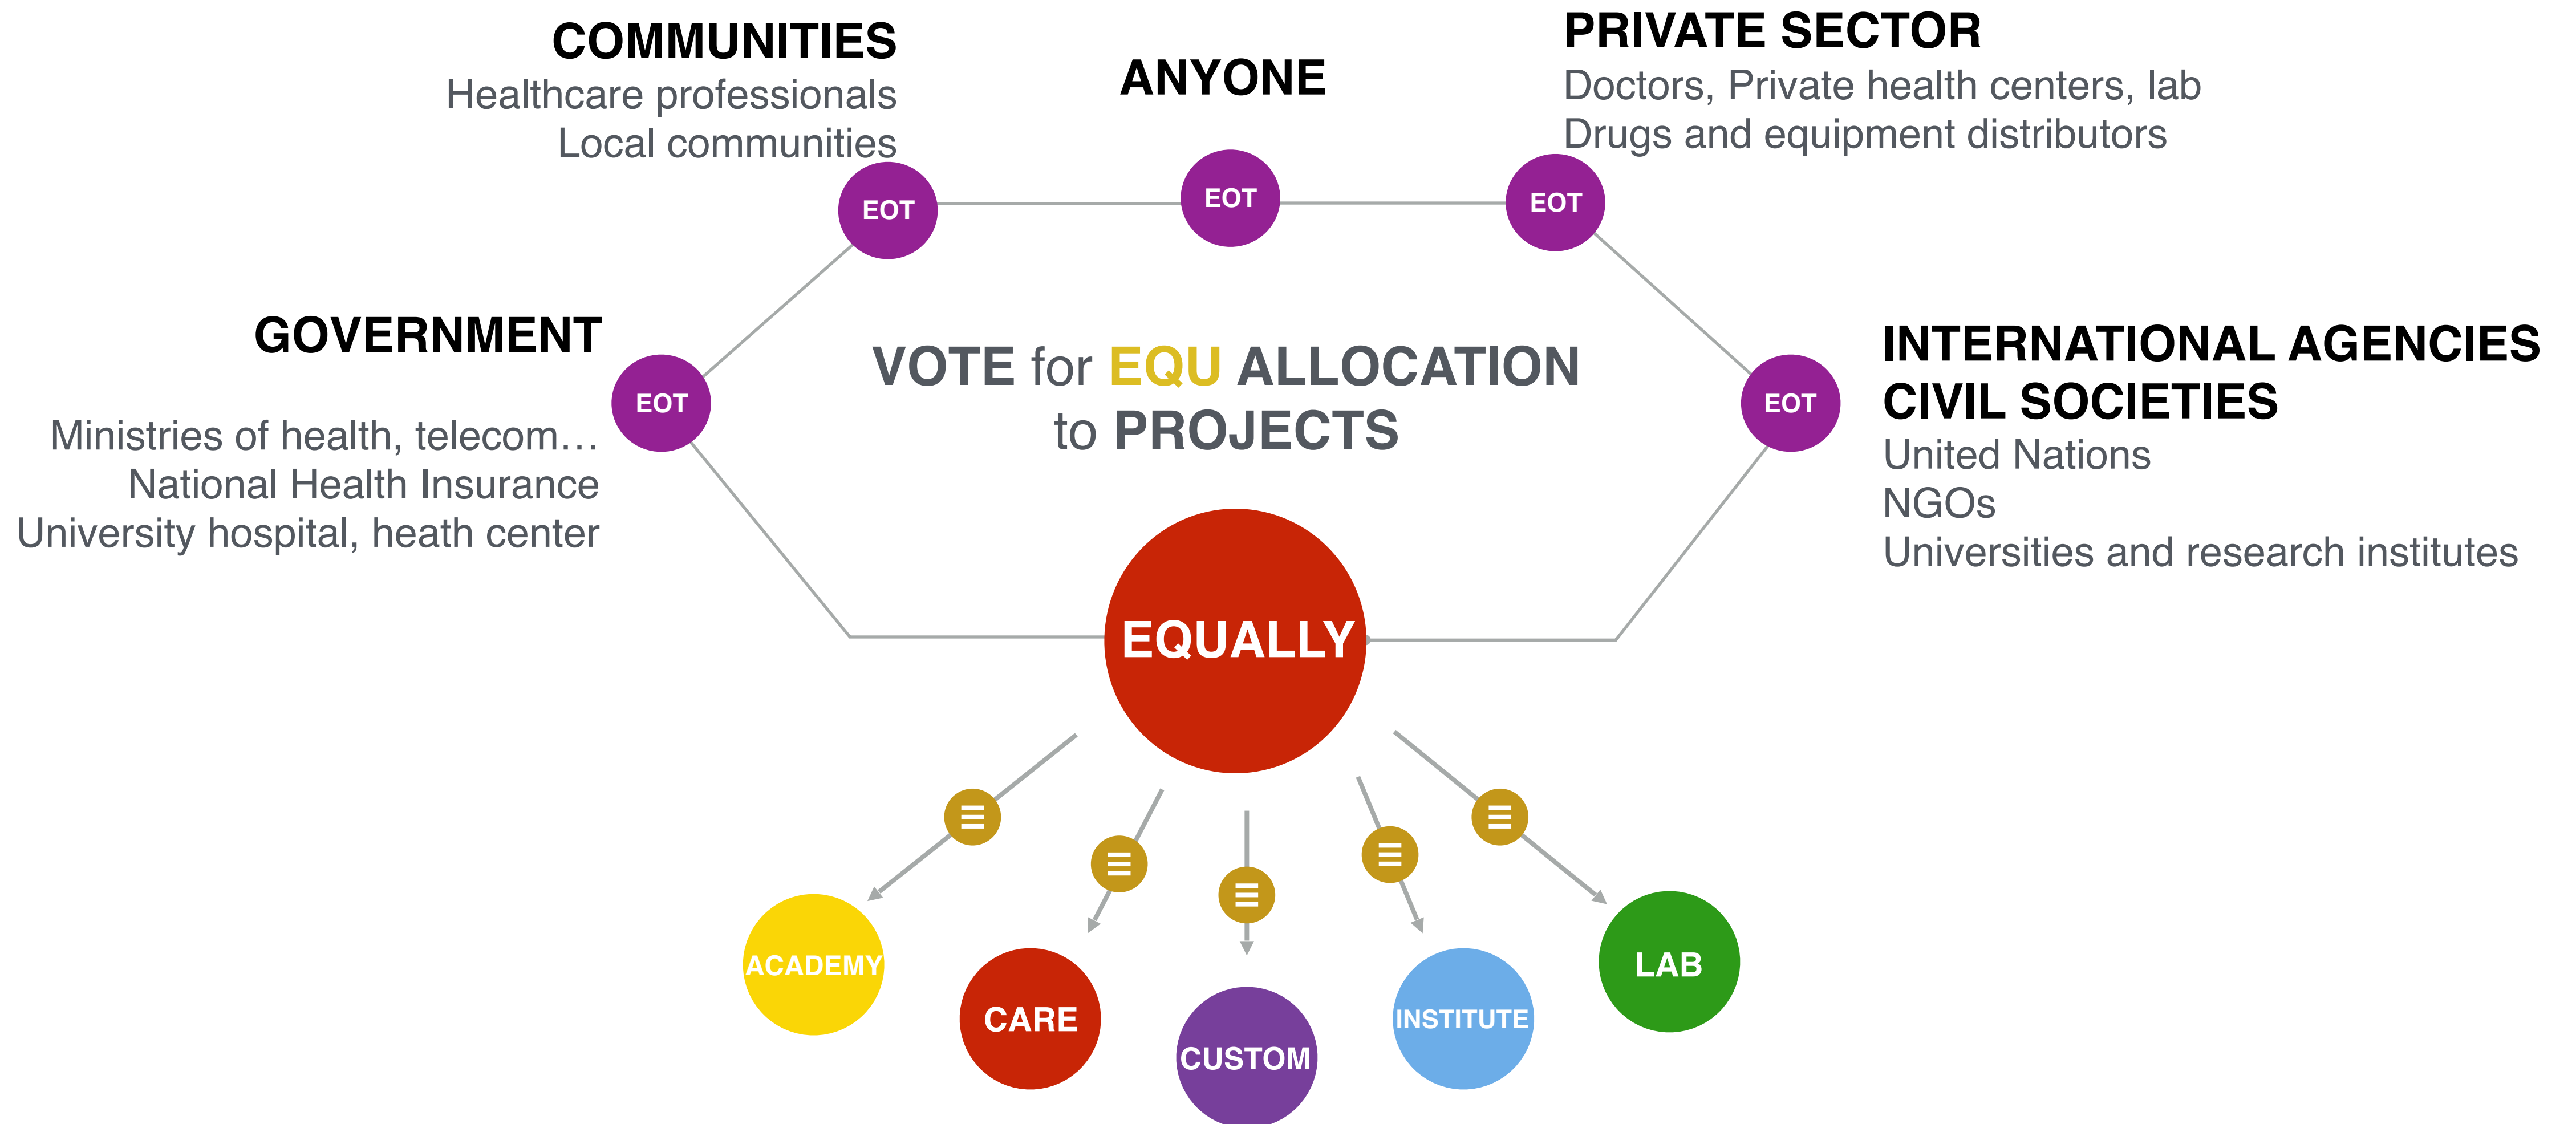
COMMUNITIES
Healthcare professionals
Local communities

ANYONE

PRIVATE SECTOR
Doctors, Private health centers, lab
Drugs and equipment distributors

EOT

EOT

EOT

GOVERNMENT

Ministries of health, telecom…
National Health Insurance
University hospital, heath center

EOT

VOTE for EQU ALLOCATION to PROJECTS

INTERNATIONAL AGENCIES
CIVIL SOCIETIES
United Nations
NGOs
Universities and research institutes

EOT

EQUALLY

ACADEMY

CARE

CUSTOM

INSTITUTE

LAB